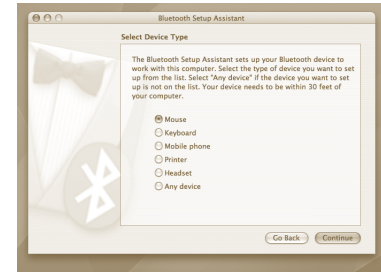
Bluetooth Setup Assistant

Select Device Type

The Bluetooth Setup Assistant sets up your Bluetooth device to work with this computer. Select the type of device you want to set up from the list. Select "Any device" if the device you want to set up is not on the list. Your device needs to be within 30 feet of your computer.

Mouse
Keyboard
Mobile phone
Printer
Headset
Any device

Go Back
Continue